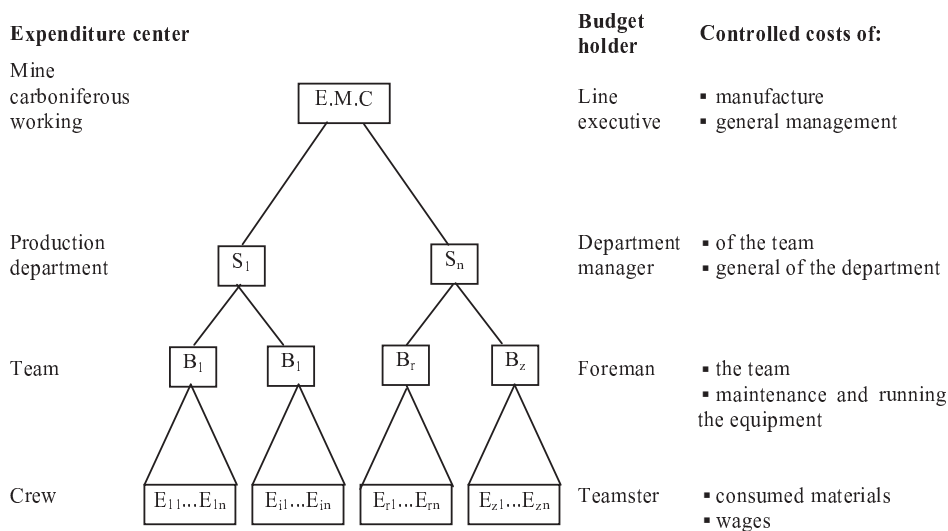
**Expenditure center**

**Budget holder**

**Controlled costs of:**

Mine carboniferous working

E.M.C

Line executive

▪ manufacture
▪ general management

Production department

$S_1$

$S_n$

Department manager

▪ of the team
▪ general of the department

Team

$B_1$

$B_1$

$B_r$

$B_z$

Foreman

▪ the team
▪ maintenance and running the equipment

Crew

$E_{11}...E_{1n}$

$E_{i1}...E_{in}$

$E_{r1}...E_{rn}$

$E_{z1}...E_{zn}$

Teamster

▪ consumed materials
▪ wages